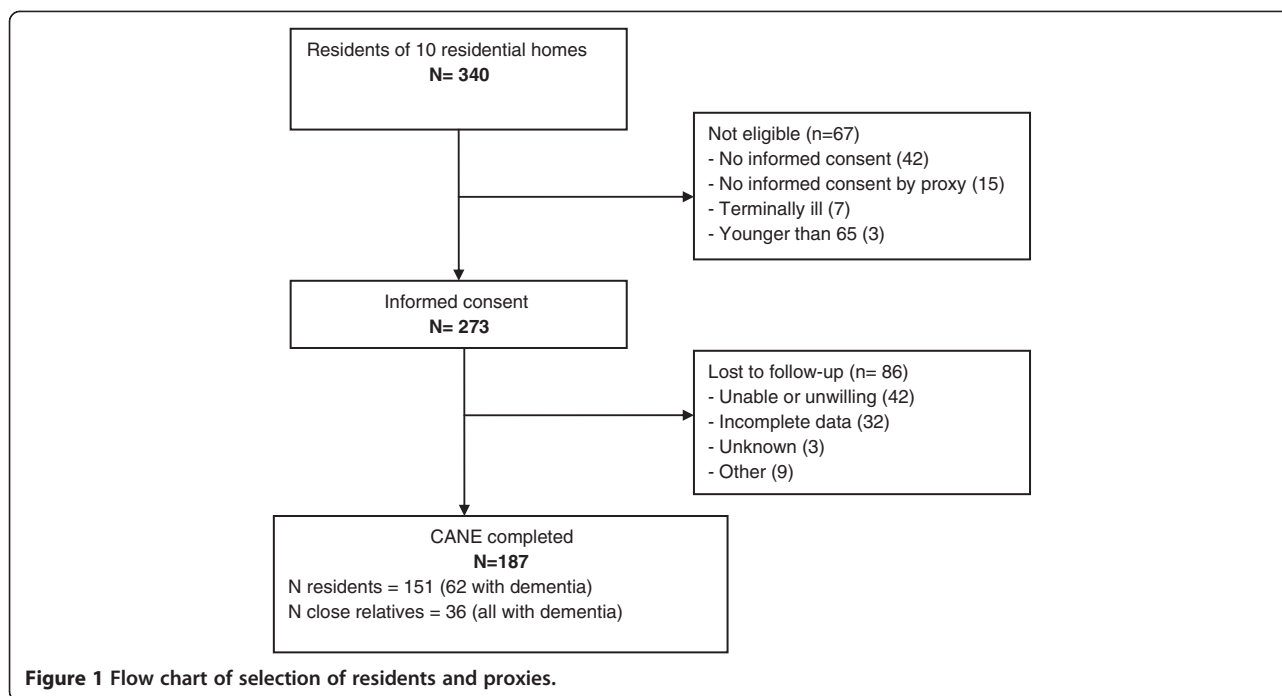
Residents of 10 residential homes
**N= 340**

Not eligible (n=67)
- No informed consent (42)
- No informed consent by proxy (15)
- Terminally ill (7)
- Younger than 65 (3)

Informed consent
**N= 273**

Lost to follow-up (n= 86)
- Unable or unwilling (42)
- Incomplete data (32)
- Unknown (3)
- Other (9)

CANE completed
**N=187**
N residents = 151 (62 with dementia)
N close relatives = 36 (all with dementia)

**Figure 1 Flow chart of selection of residents and proxies.**